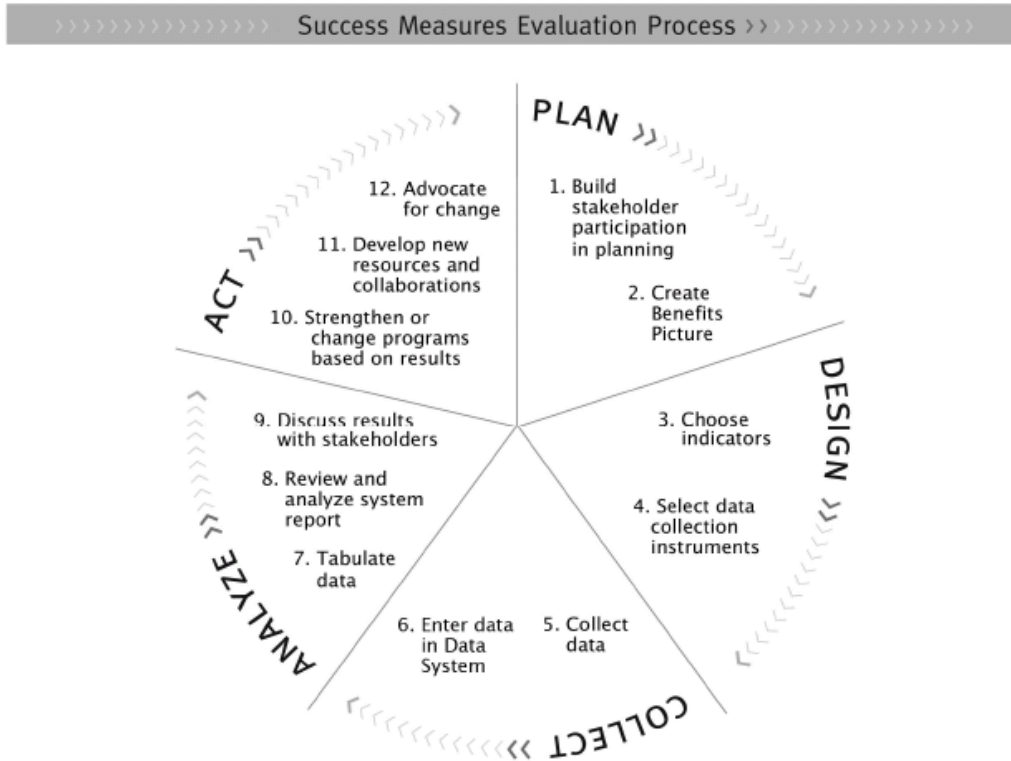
Success Measures Evaluation Process

PLAN

1. Build stakeholder participation in planning

2. Create Benefits Picture

DESIGN

3. Choose indicators

4. Select data collection instruments

COLLECT

5. Collect data

6. Enter data in Data System

ANALYZE

7. Tabulate data

8. Review and analyze system report

9. Discuss results with stakeholders

ACT

10. Strengthen or change programs based on results

11. Develop new resources and collaborations

12. Advocate for change